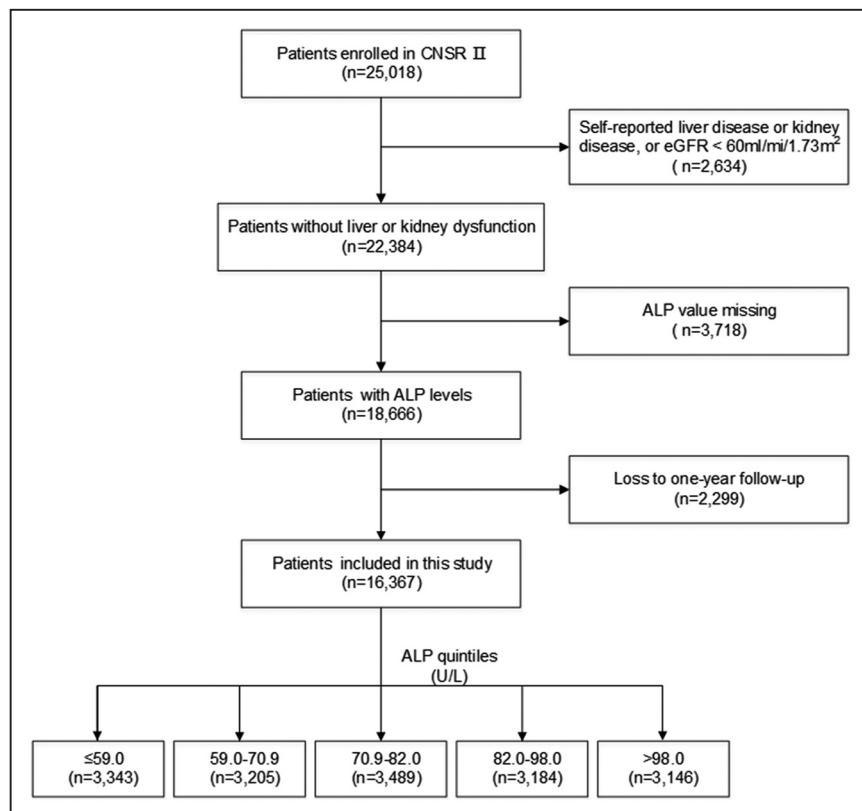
Patients enrolled in CNSR Ⅱ
(n=25,018)

Self-reported liver disease or kidney disease, or eGFR < 60ml/mi/1.73m$^2$
( n=2,634)

Patients without liver or kidney dysfunction
(n=22,384)

ALP value missing
( n=3,718)

Patients with ALP levels
(n=18,666)

Loss to one-year follow-up
(n=2,299)

Patients included in this study
(n=16,367)

ALP quintiles
(U/L)

≤59.0
(n=3,343)

59.0-70.9
(n=3,205)

70.9-82.0
(n=3,489)

82.0-98.0
(n=3,184)

>98.0
(n=3,146)